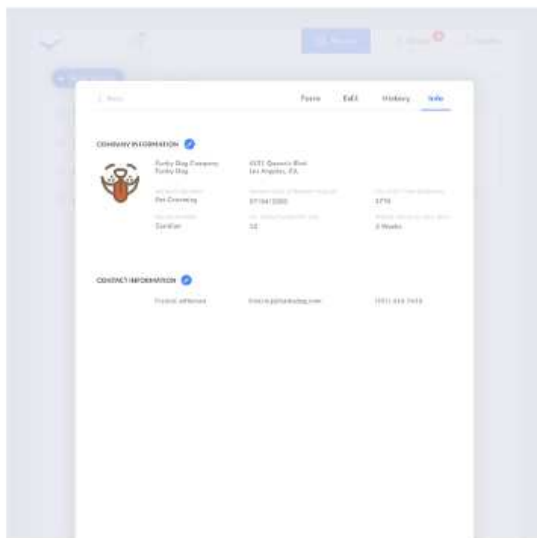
< Back

Form Edit History Info

COMPANY INFORMATION

Funky Dog Company
Funky Dog

4321 Queen's Blvd
Los Angeles, CA

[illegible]
Pet Grooming

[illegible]
07/04/2000

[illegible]
3776

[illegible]
Gardner

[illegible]
32

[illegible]
3 Weeks

CONTACT INFORMATION

Francis Jefferson

francis@funkydog.com

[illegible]